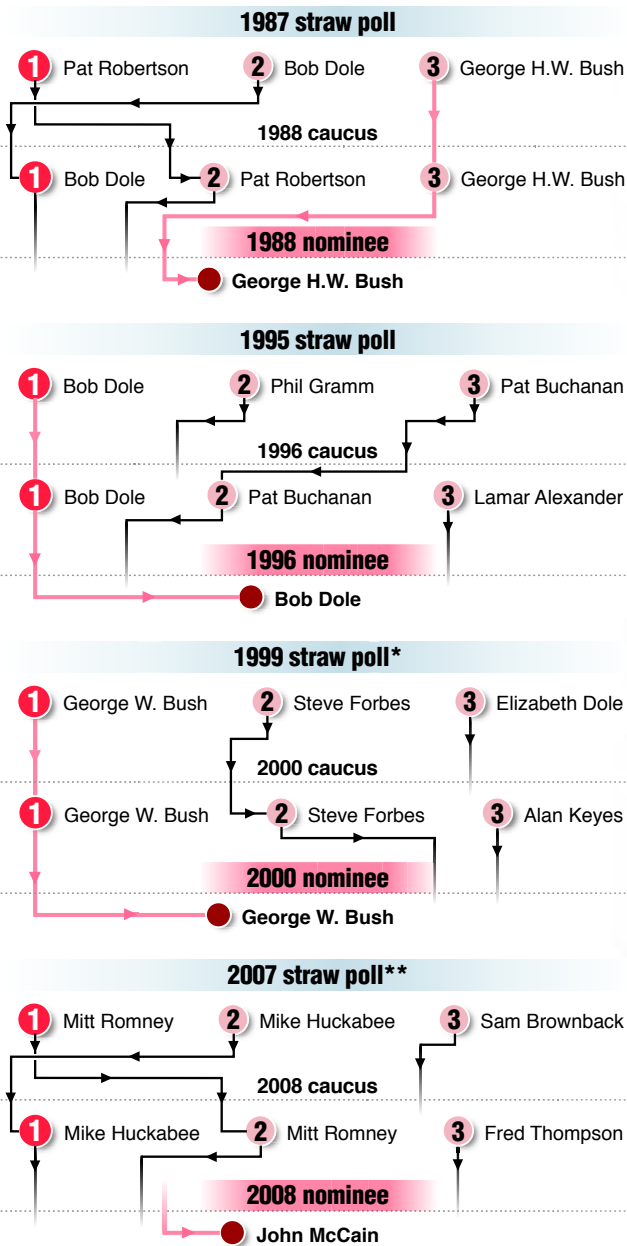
1987 straw poll

1 Pat Robertson
2 Bob Dole
3 George H.W. Bush

1988 caucus

1 Bob Dole
2 Pat Robertson
3 George H.W. Bush

1988 nominee

George H.W. Bush

1995 straw poll

1 Bob Dole
2 Phil Gramm
3 Pat Buchanan

1996 caucus

1 Bob Dole
2 Pat Buchanan
3 Lamar Alexander

1996 nominee

Bob Dole

1999 straw poll*

1 George W. Bush
2 Steve Forbes
3 Elizabeth Dole

2000 caucus

1 George W. Bush
2 Steve Forbes
3 Alan Keyes

2000 nominee

George W. Bush

2007 straw poll**

1 Mitt Romney
2 Mike Huckabee
3 Sam Brownback

2008 caucus

1 Mike Huckabee
2 Mitt Romney
3 Fred Thompson

2008 nominee

John McCain